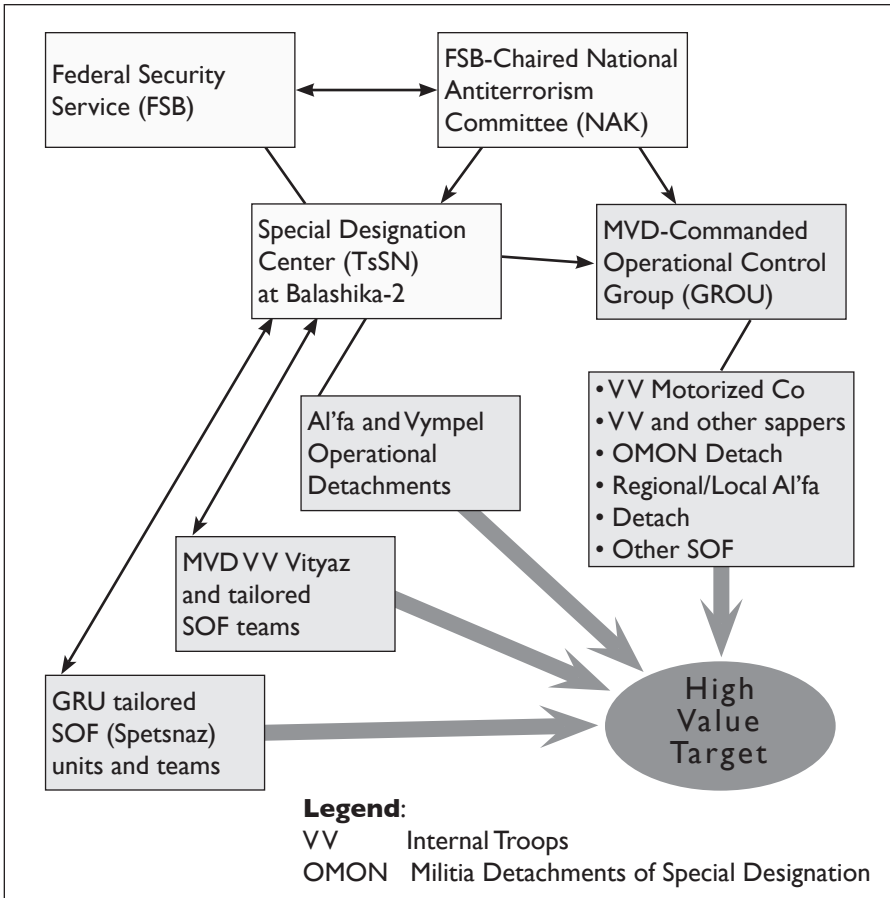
Federal Security Service (FSB)

FSB-Chaired National Antiterrorism Committee (NAK)

Special Designation Center (TsSN) at Balashika-2

MVD-Commanded Operational Control Group (GROU)

• VV Motorized Co
• VV and other sappers
• OMON Detach
• Regional/Local Al'fa
• Detach
• Other SOF

Al'fa and Vympel Operational Detachments

MVD VV Vityaz and tailored SOF teams

GRU tailored SOF (Spetsnaz) units and teams

High Value Target

**Legend**:
VV Internal Troops
OMON Militia Detachments of Special Designation